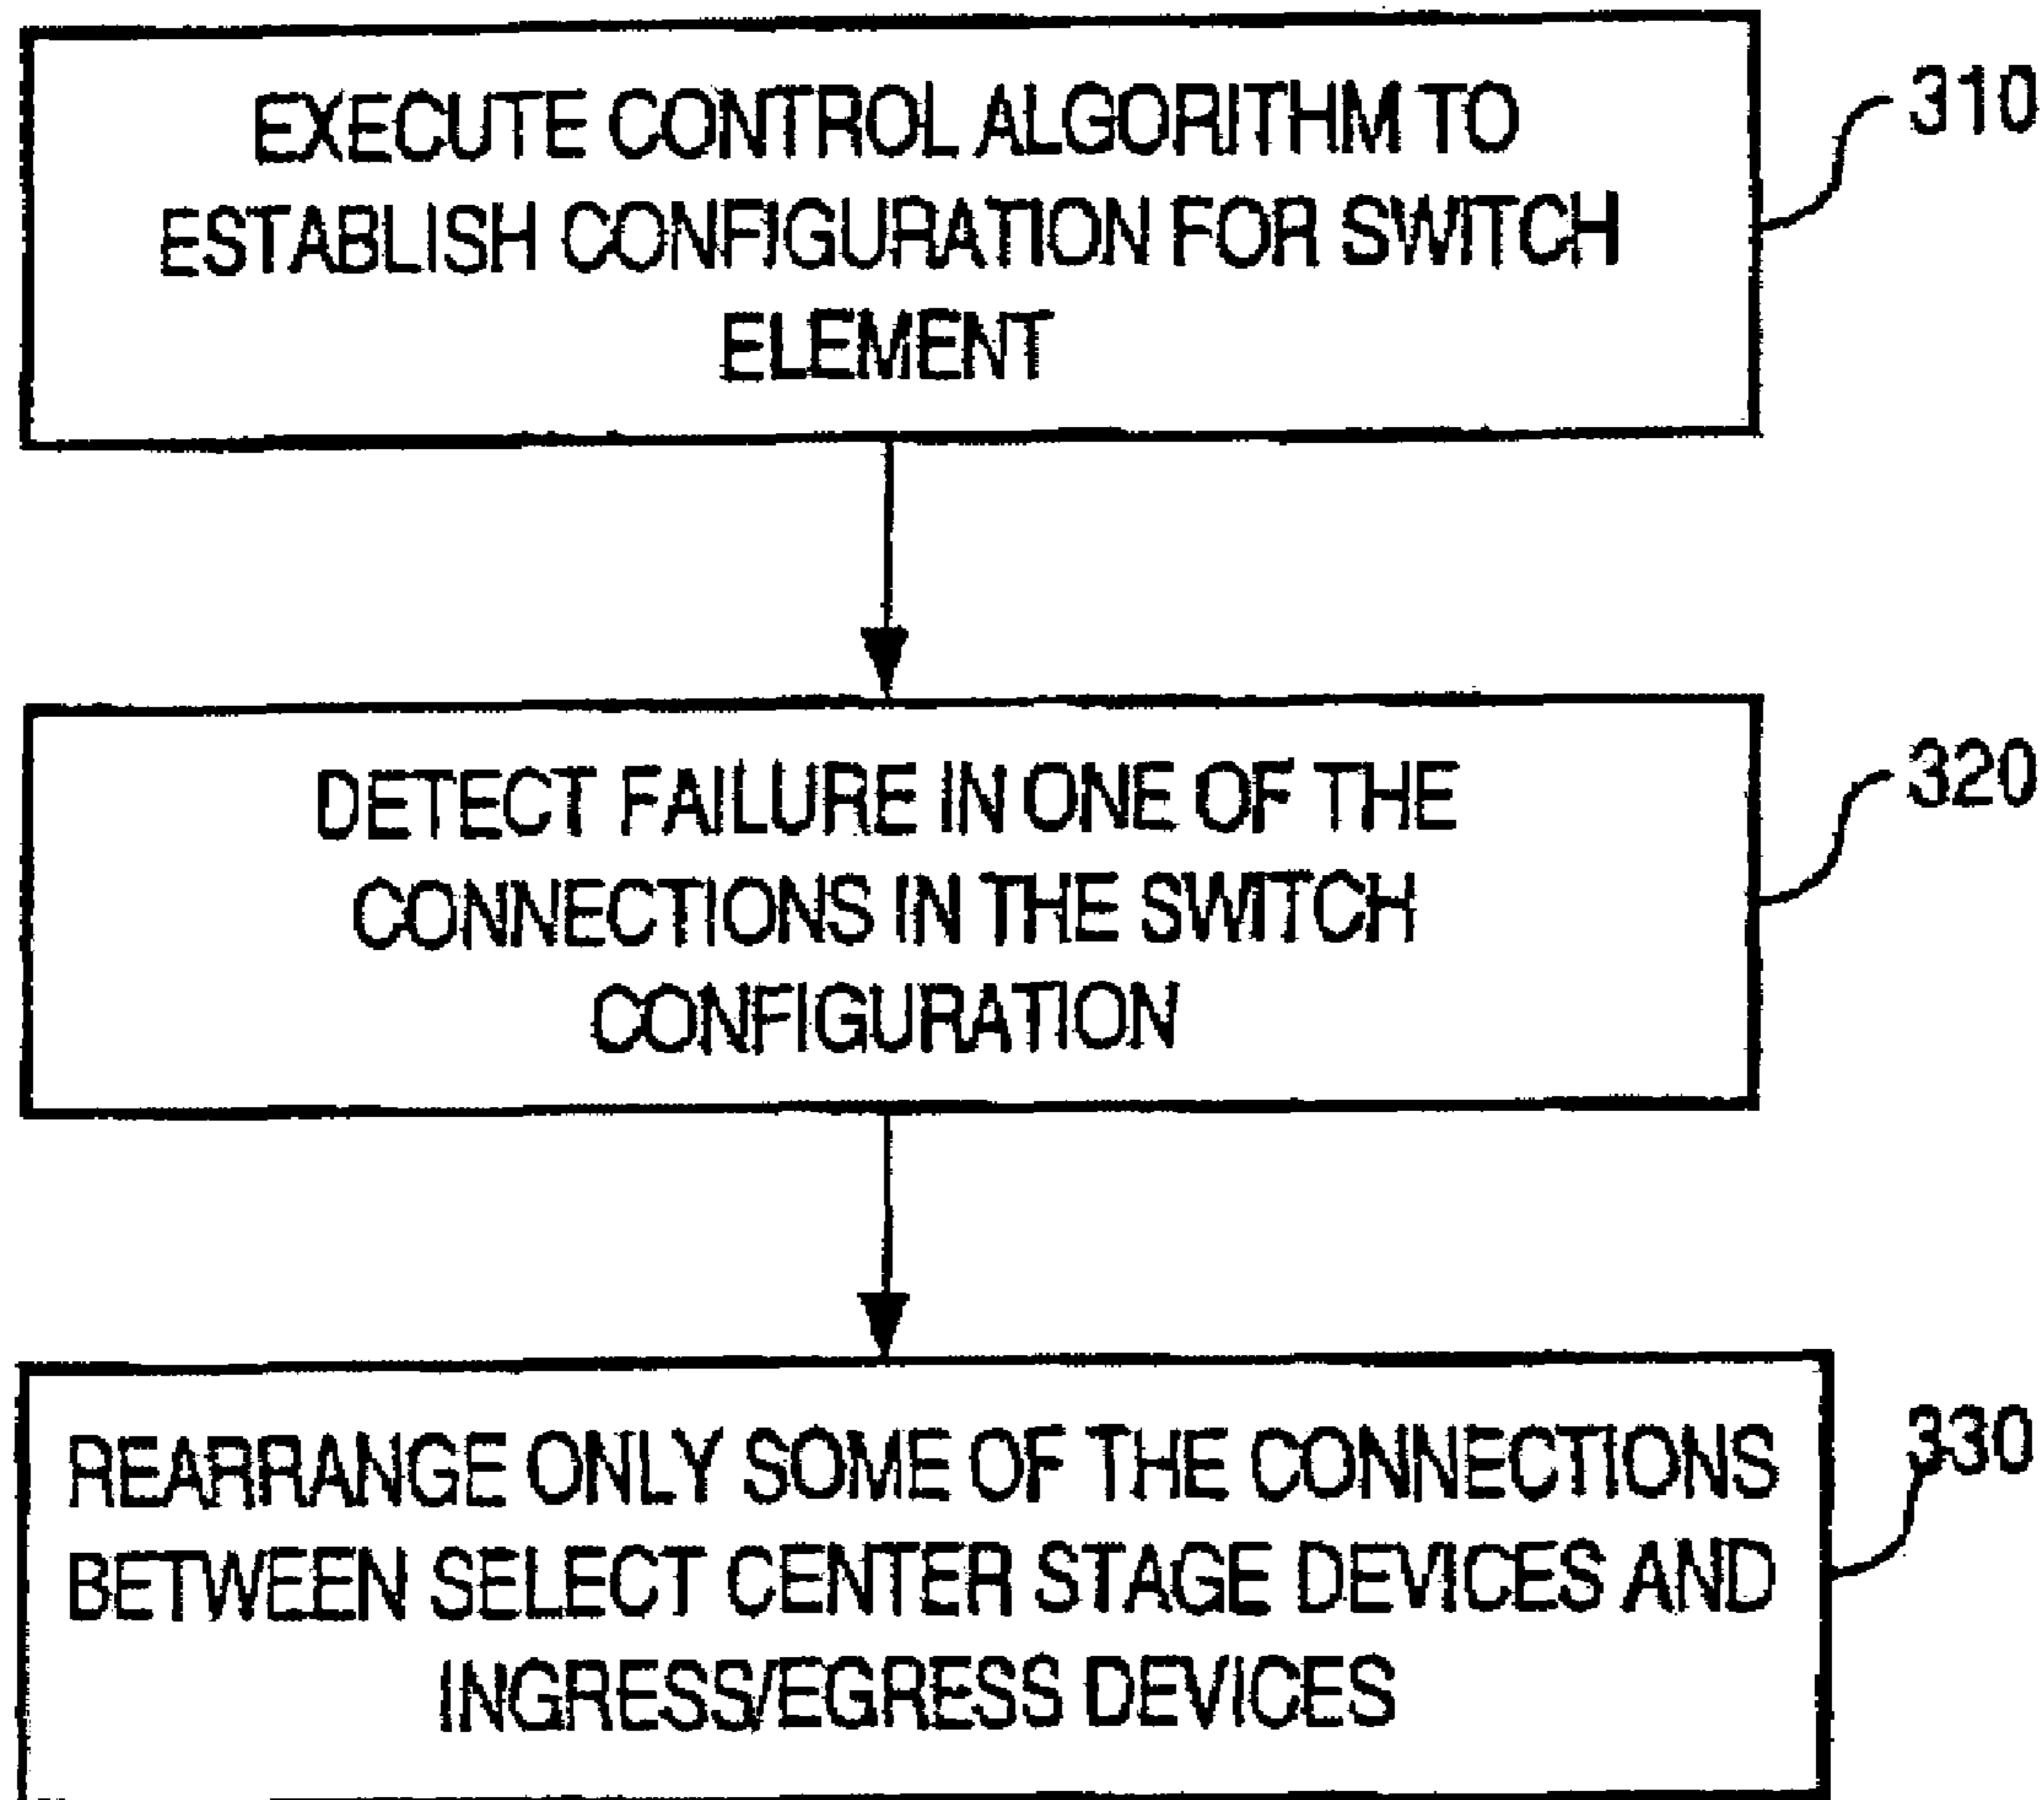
EXECUTE CONTROL ALGORITHM TO ESTABLISH CONFIGURATION FOR SWITCH ELEMENT

310

DETECT FAILURE IN ONE OF THE CONNECTIONS IN THE SWITCH CONFIGURATION

320

REARRANGE ONLY SOME OF THE CONNECTIONS BETWEEN SELECT CENTER STAGE DEVICES AND INGRESS/EGRESS DEVICES

330